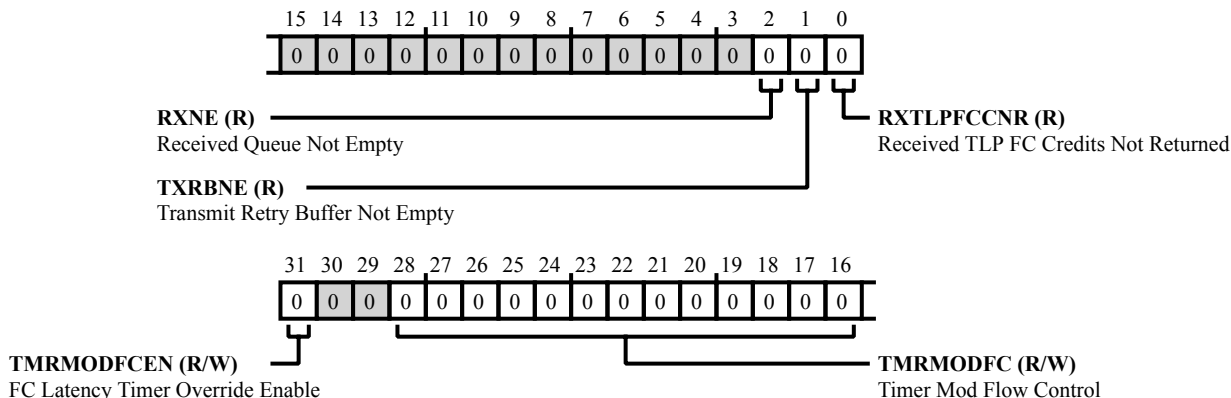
15 14 13 12 11 10 9 8 7 6 5 4 3 2 1 0

| 0 | 0 | 0 | 0 | 0 | 0 | 0 | 0 | 0 | 0 | 0 | 0 | 0 | 0 | 0 | 0 |
|---|---|---|---|---|---|---|---|---|---|---|---|---|---|---|---|

**RXNE (R)**
Received Queue Not Empty

**RXTLPFCCNR (R)**
Received TLP FC Credits Not Returned

**TXRBNE (R)**
Transmit Retry Buffer Not Empty

31 30 29 28 27 26 25 24 23 22 21 20 19 18 17 16

| 0 | 0 | 0 | 0 | 0 | 0 | 0 | 0 | 0 | 0 | 0 | 0 | 0 | 0 | 0 | 0 |
|---|---|---|---|---|---|---|---|---|---|---|---|---|---|---|---|

**TMRMODFCEN (R/W)**
FC Latency Timer Override Enable

**TMRMODFC (R/W)**
Timer Mod Flow Control